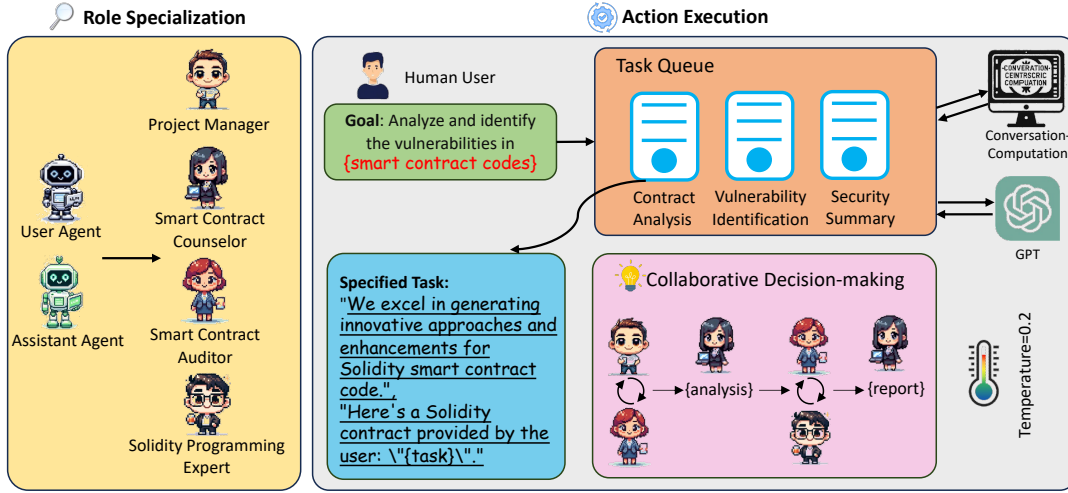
Role Specialization

Project Manager

Smart Contract Counselor

User Agent

Assistant Agent

Smart Contract Auditor

Solidity Programming Expert

Action Execution

Human User

Goal: Analyze and identify the vulnerabilities in {smart contract codes}

Task Queue

Contract Analysis

Vulnerability Identification

Security Summary

CONVERSATION CEINTRSCRIC COMPUATION

Conversation-Computation

GPT

Specified Task:
"We excel in generating innovative approaches and enhancements for Solidity smart contract code.",
"Here's a Solidity contract provided by the user: \"{task}\"."

Collaborative Decision-making

{analysis}

{report}

Temperature=0.2